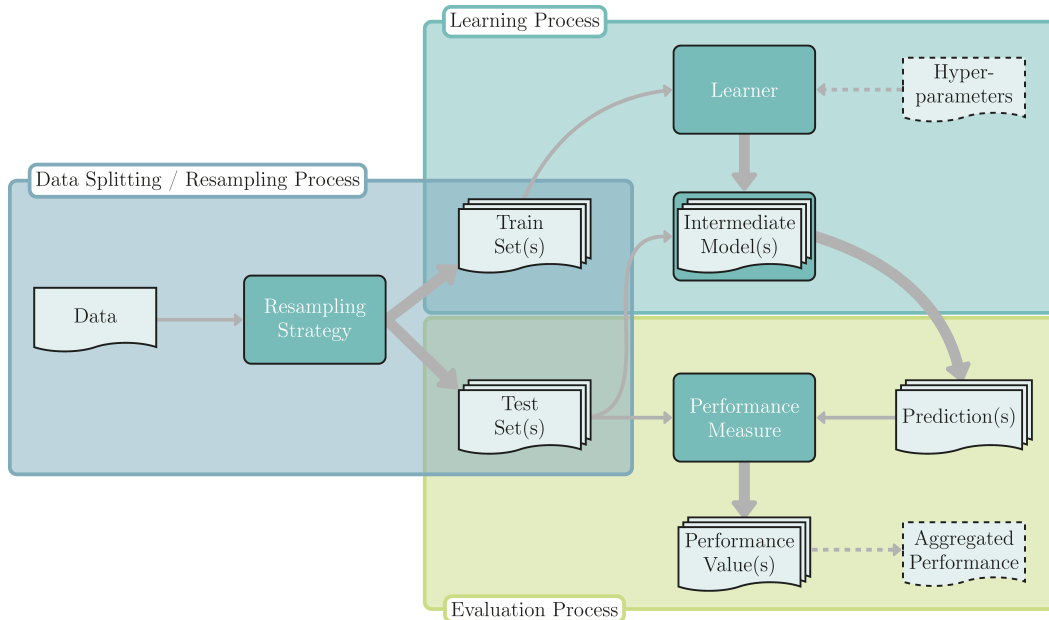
Learning Process

Learner

Hyperparameters

Data Splitting / Resampling Process

Train Set(s)

Intermediate Model(s)

Data

Resampling Strategy

Test Set(s)

Performance Measure

Prediction(s)

Performance Value(s)

Aggregated Performance

Evaluation Process